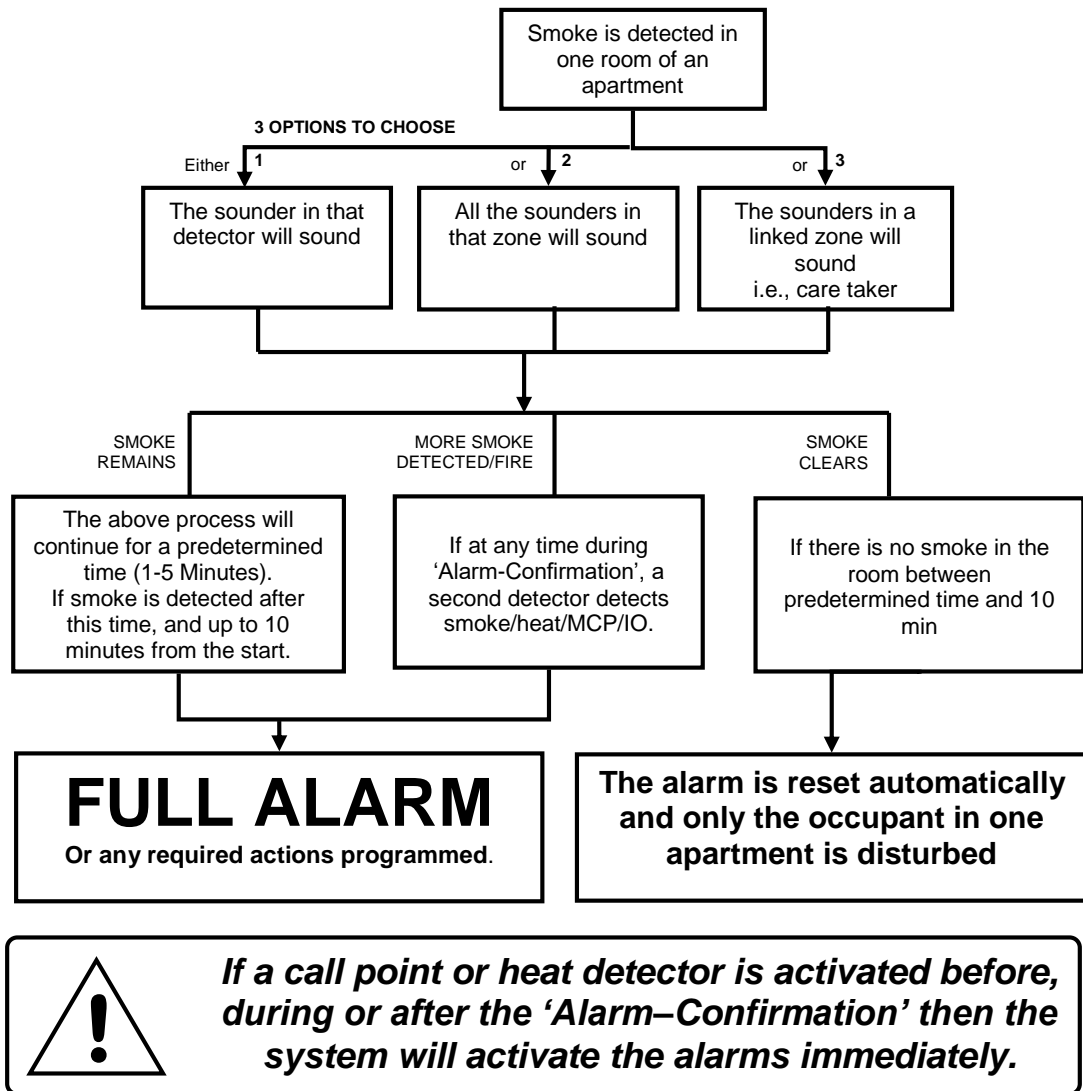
Smoke is detected in one room of an apartment

3 OPTIONS TO CHOOSE

Either 1

or 2

or 3

The sounder in that detector will sound

All the sounders in that zone will sound

The sounders in a linked zone will sound
i.e., care taker

SMOKE REMAINS

MORE SMOKE DETECTED/FIRE

SMOKE CLEARS

The above process will continue for a predetermined time (1-5 Minutes).
If smoke is detected after this time, and up to 10 minutes from the start.

If at any time during 'Alarm-Confirmation', a second detector detects smoke/heat/MCP/IO.

If there is no smoke in the room between predetermined time and 10 min

FULL ALARM
Or any required actions programmed.

The alarm is reset automatically and only the occupant in one apartment is disturbed

If a call point or heat detector is activated before, during or after the 'Alarm–Confirmation' then the system will activate the alarms immediately.